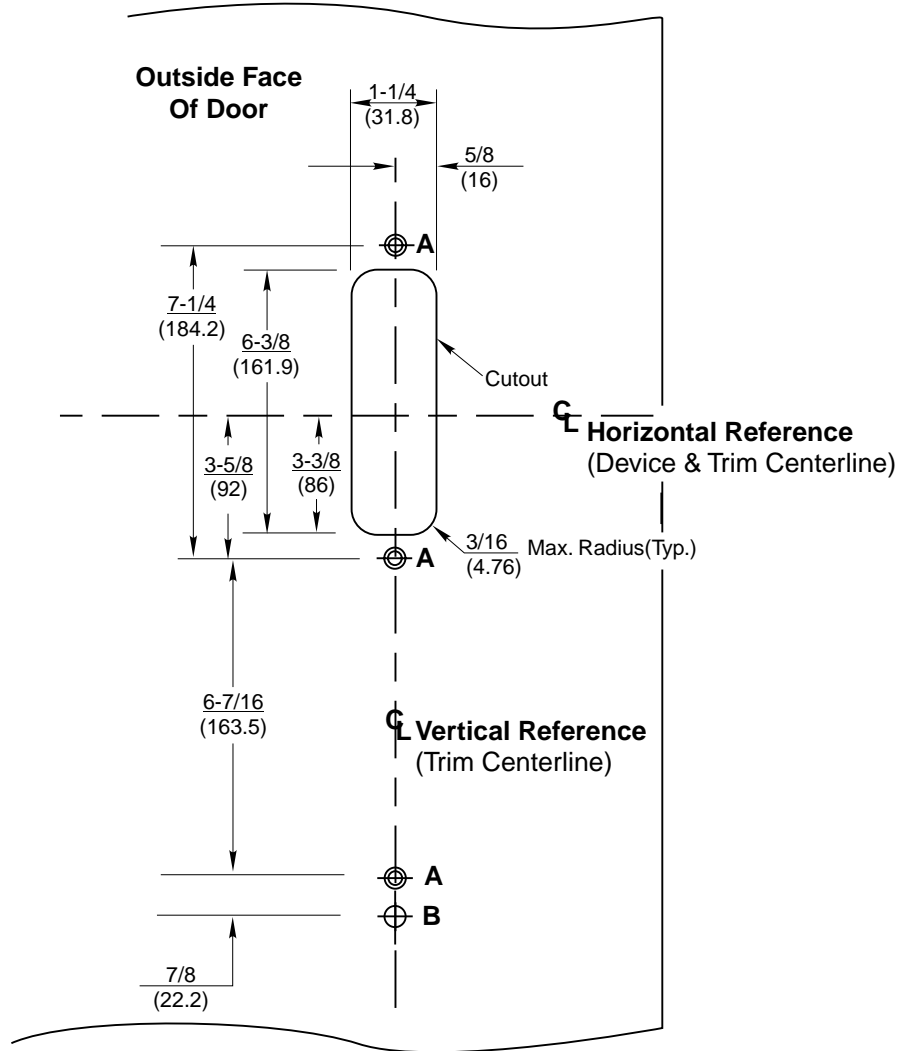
Outside Face Of Door

1-1/4
(31.8)

5/8
(16)

A

7-1/4
(184.2)

6-3/8
(161.9)

Cutout

CL Horizontal Reference
(Device & Trim Centerline)

3-5/8
(92)

3-3/8
(86)

3/16
(4.76)
Max. Radius(Typ.)

A

6-7/16
(163.5)

CL Vertical Reference
(Trim Centerline)

A

B

7/8
(22.2)